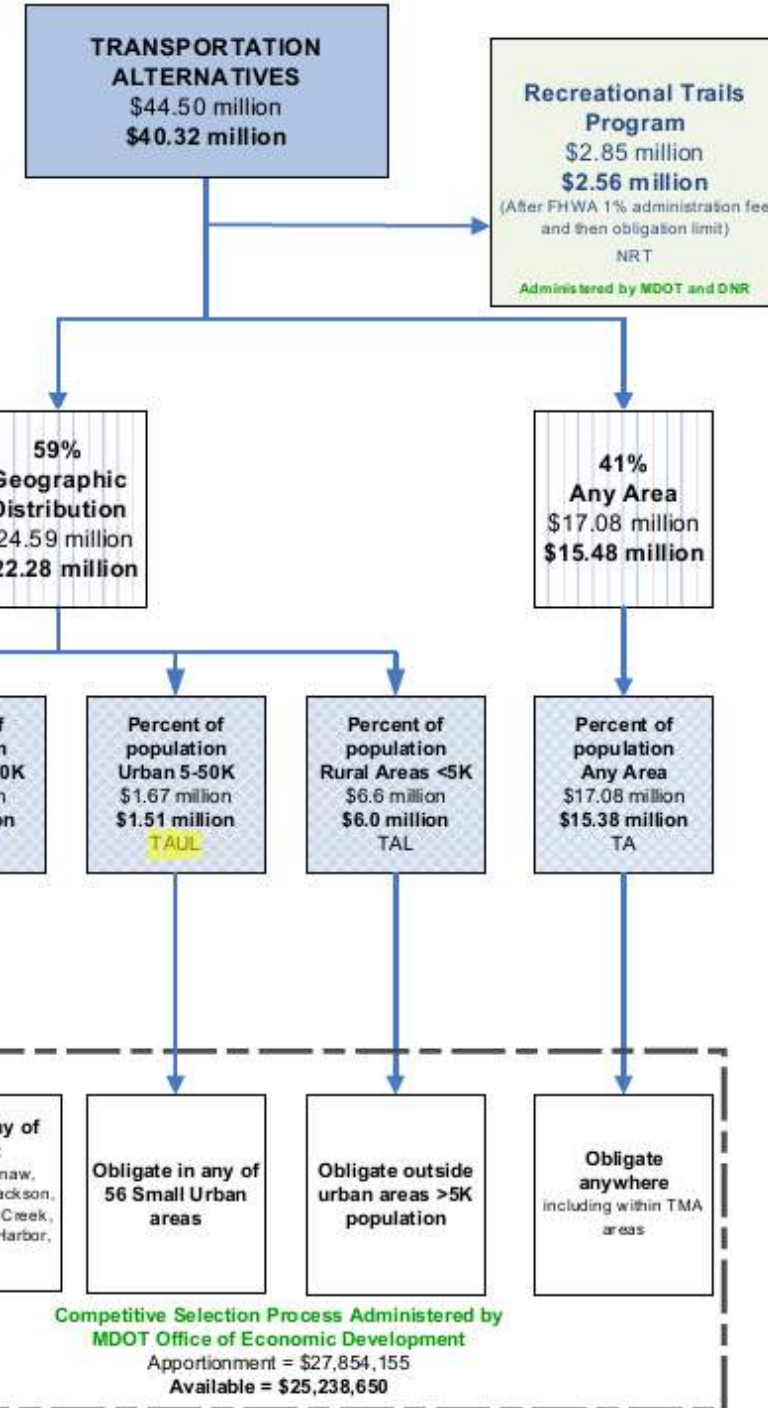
TRANSPORTATION ALTERNATIVES
$44.50 million
**$40.32 million**

Recreational Trails Program
$2.85 million
**$2.56 million**
(After FHWA 1% administration fee and then obligation limit)
NRT
Administered by MDOT and DNR

59%
Geographic
Distribution
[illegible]24.59 million
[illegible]22.28 million

41%
Any Area
$17.08 million
**$15.48 million**

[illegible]f
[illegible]n
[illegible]0K
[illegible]n
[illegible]on

Percent of population Urban 5-50K
$1.67 million
**$1.51 million**
TAUL

Percent of population Rural Areas <5K
$6.6 million
**$6.0 million**
TAL

Percent of population Any Area
$17.08 million
**$15.38 million**
TA

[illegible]ny of
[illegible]naw, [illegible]ackson, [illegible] Creek, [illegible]Harbor,

Obligate in any of 56 Small Urban areas

Obligate outside urban areas >5K population

Obligate anywhere
including within TMA areas

Competitive Selection Process Administered by MDOT Office of Economic Development
Apportionment = $27,854,155
**Available = $25,238,650**